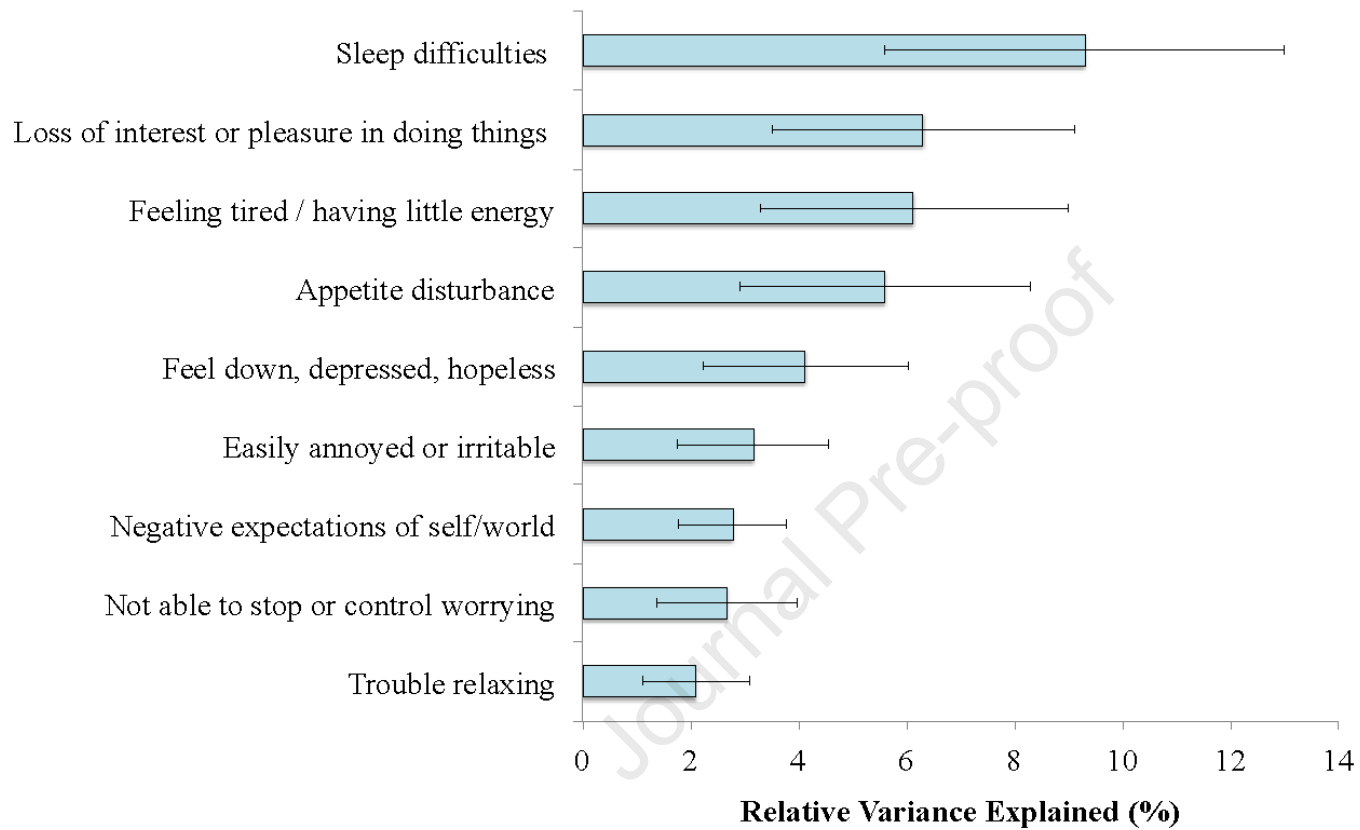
Sleep difficulties
Loss of interest or pleasure in doing things
Feeling tired / having little energy
Appetite disturbance
Feel down, depressed, hopeless
Easily annoyed or irritable
Negative expectations of self/world
Not able to stop or control worrying
Trouble relaxing

0 2 4 6 8 10 12 14

Relative Variance Explained (%)

Journal Pre-proof